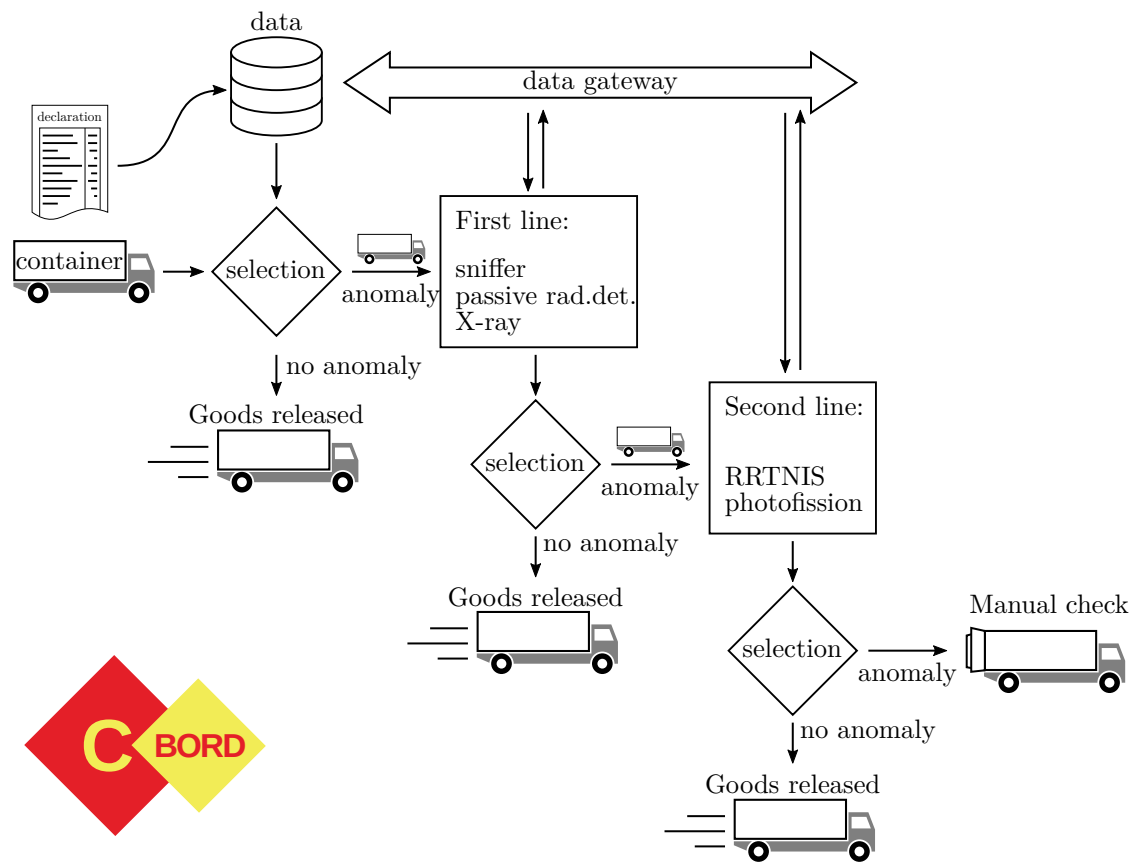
data

data gateway

declaration

container

selection

anomaly

no anomaly

Goods released

First line:

sniffer
passive rad.det.
X-ray

selection

anomaly

no anomaly

Goods released

Second line:

RRTNIS
photofission

selection

anomaly

Manual check

no anomaly

Goods released

C BORD